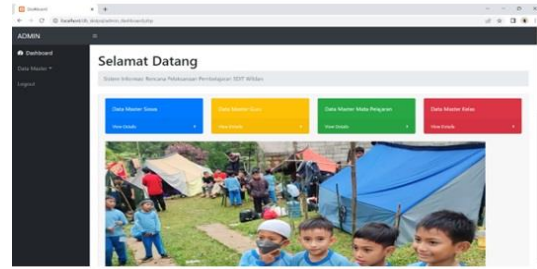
Dashboard
localhost/sik_sdit/admin/dashboard.php
ADMIN
Dashboard
Data Master
Logout
Selamat Datang
Sistem Informasi Rencana Pelaksanaan Pembelajaran SDIT Wildan
Data Master Siswa
View Details
Data Master Guru
View Details
Data Master Mata Pelajaran
View Details
Data Master Kelas
View Details